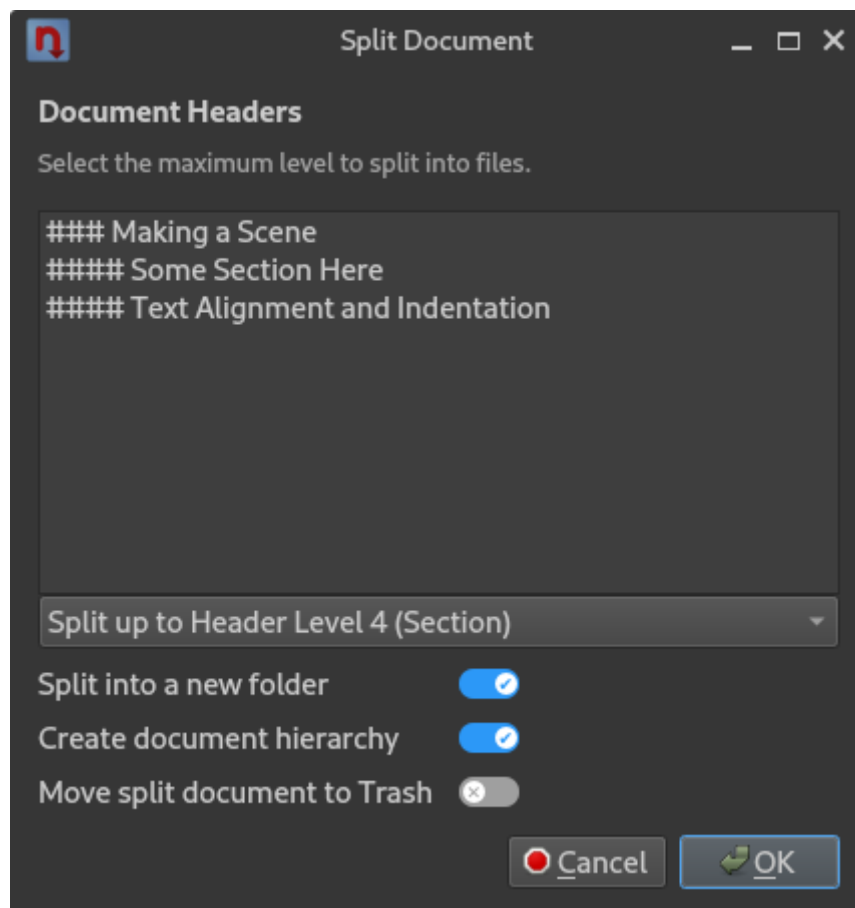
Split Document

Document Headers

Select the maximum level to split into files.

### Making a Scene
#### Some Section Here
#### Text Alignment and Indentation

Split up to Header Level 4 (Section)

Split into a new folder

Create document hierarchy

Move split document to Trash

Cancel OK